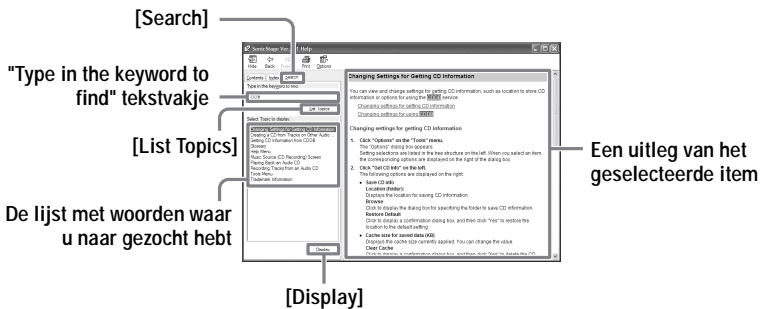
[Search]

"Type in the keyword to find" tekstvakje

[List Topics]

De lijst met woorden waar u naar gezocht hebt

SonicStage Ver. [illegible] Help

Hide Back Forward Print Options

Contents Index Search

Type in the keyword to find:

CDDB

List Topics

Select Topic to display:

Changing Settings for Getting CD Information
Creating a CD from Tracks on Other Audio ...
Getting CD Information from CDDB
Glossary
Help Menu
Music Source (CD Recording) Screen
Playing Back an Audio CD
Recording Tracks from an Audio CD
Tools Menu
Trademark Information

Display

Changing Settings for Getting CD Information

You can view and change settings for getting CD information, such as location to store CD information or options for using the CDDB service.

Changing settings for getting CD information

Changing settings for using CDDB

Changing settings for getting CD information

1. Click "Options" on the "Tools" menu.
The "Options" dialog box appears.
Setting selections are listed in the tree structure on the left. When you select an item, the corresponding options are displayed on the right of the dialog box.

2. Click "Get CD Info" on the left.
The following options are displayed on the right:

• Save CD Info
Location (folder):
Displays the location for saving CD information.
Browse
Click to display the dialog box for specifying the folder to save CD information.
Restore Default
Click to display a confirmation dialog box, and then click "Yes" to restore the location to the default setting.

• Cache size for saved data (KB)
Displays the cache size currently applied. You can change the value.
Clear Cache
Click to display a confirmation dialog box, and then click "Yes" to delete the CD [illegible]

Een uitleg van het geselecteerde item

[Display]